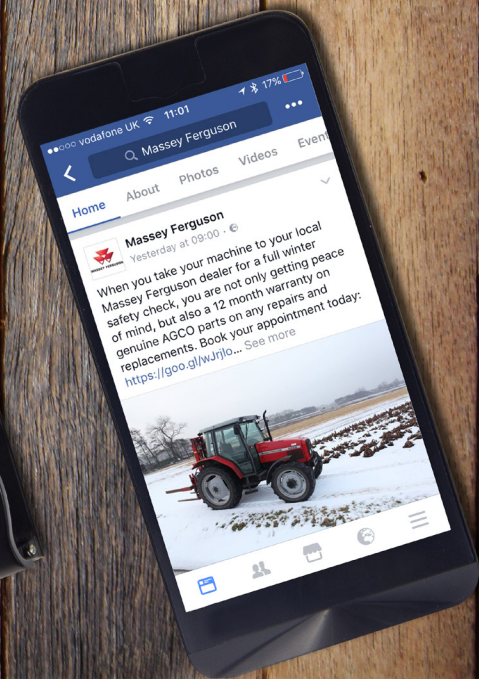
●●○○○ vodafone UK 11:01 17%

Massey Ferguson

Home About Photos Videos Event

MASSEY FERGUSON

Massey Ferguson
Yesterday at 09:00 ·

When you take your machine to your local Massey Ferguson dealer for a full winter safety check, you are not only getting peace of mind, but also a 12 month warranty on genuine AGCO parts on any repairs and replacements. Book your appointment today: https://goo.gl/wJrjlo... See more